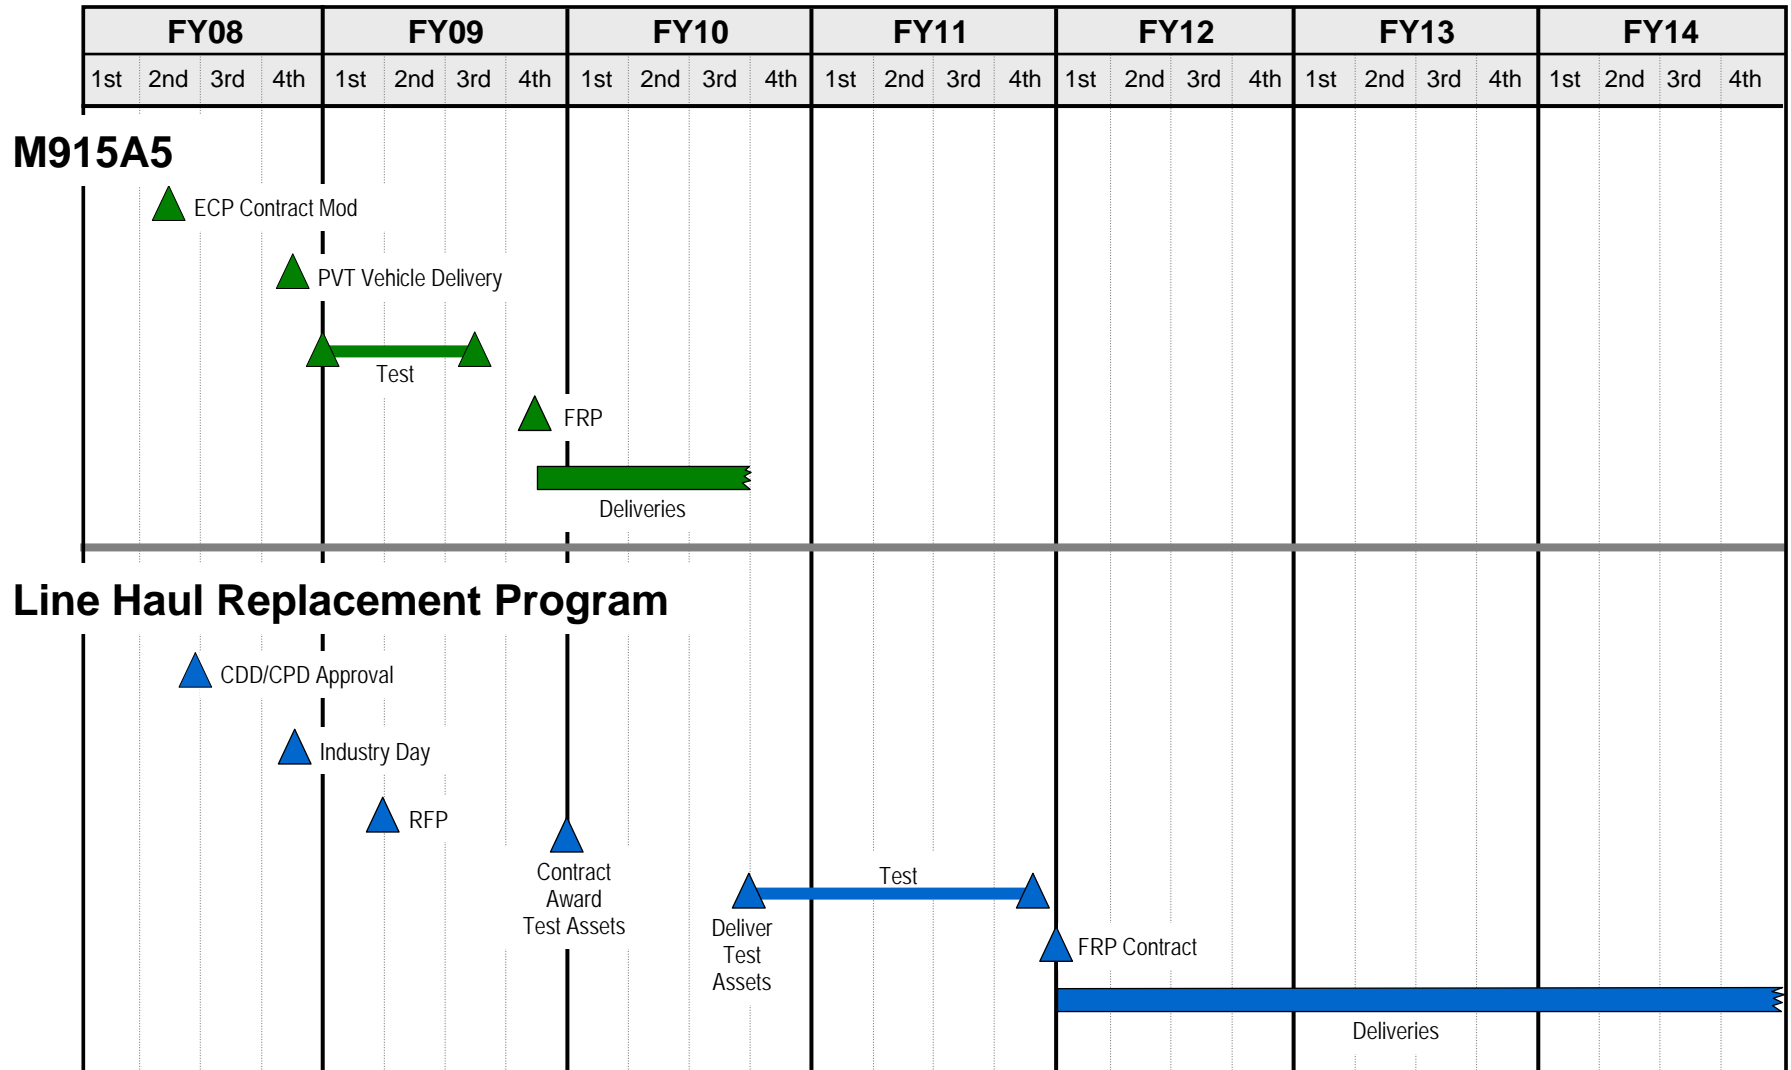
| FY08 | | | | FY09 | | | | FY10 | | | | FY11 | | | | FY12 | | | | FY13 | | | | FY14 | | | |
|---|---|---|---|---|---|---|---|---|---|---|---|---|---|---|---|---|---|---|---|---|---|---|---|---|---|---|---|
| 1st | 2nd | 3rd | 4th | 1st | 2nd | 3rd | 4th | 1st | 2nd | 3rd | 4th | 1st | 2nd | 3rd | 4th | 1st | 2nd | 3rd | 4th | 1st | 2nd | 3rd | 4th | 1st | 2nd | 3rd | 4th |

M915A5

ECP Contract Mod

PVT Vehicle Delivery

Test

FRP

Deliveries

Line Haul Replacement Program

CDD/CPD Approval

Industry Day

RFP

Contract Award Test Assets

Test

Deliver Test Assets

FRP Contract

Deliveries